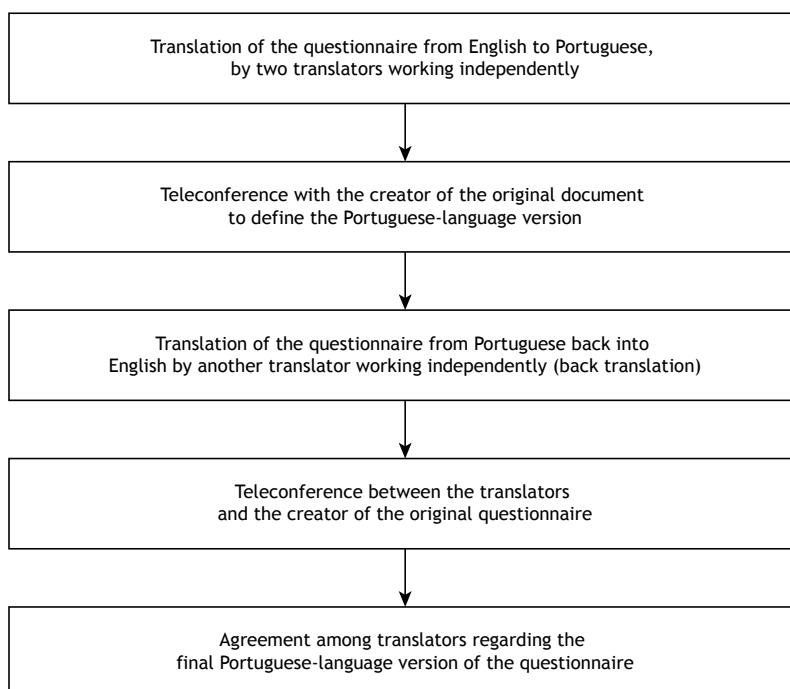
Translation of the questionnaire from English to Portuguese, by two translators working independently

Teleconference with the creator of the original document to define the Portuguese-language version

Translation of the questionnaire from Portuguese back into English by another translator working independently (back translation)

Teleconference between the translators and the creator of the original questionnaire

Agreement among translators regarding the final Portuguese-language version of the questionnaire